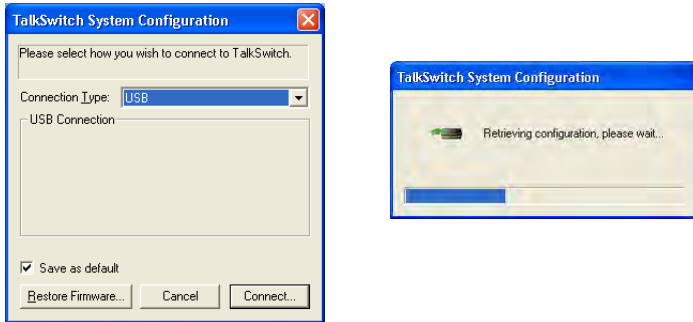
TalkSwitch System Configuration

Please select how you wish to connect to TalkSwitch.

Connection Type: USB

USB Connection

Save as default

Restore Firmware...

Cancel

Connect...

TalkSwitch System Configuration

Retrieving configuration, please wait...